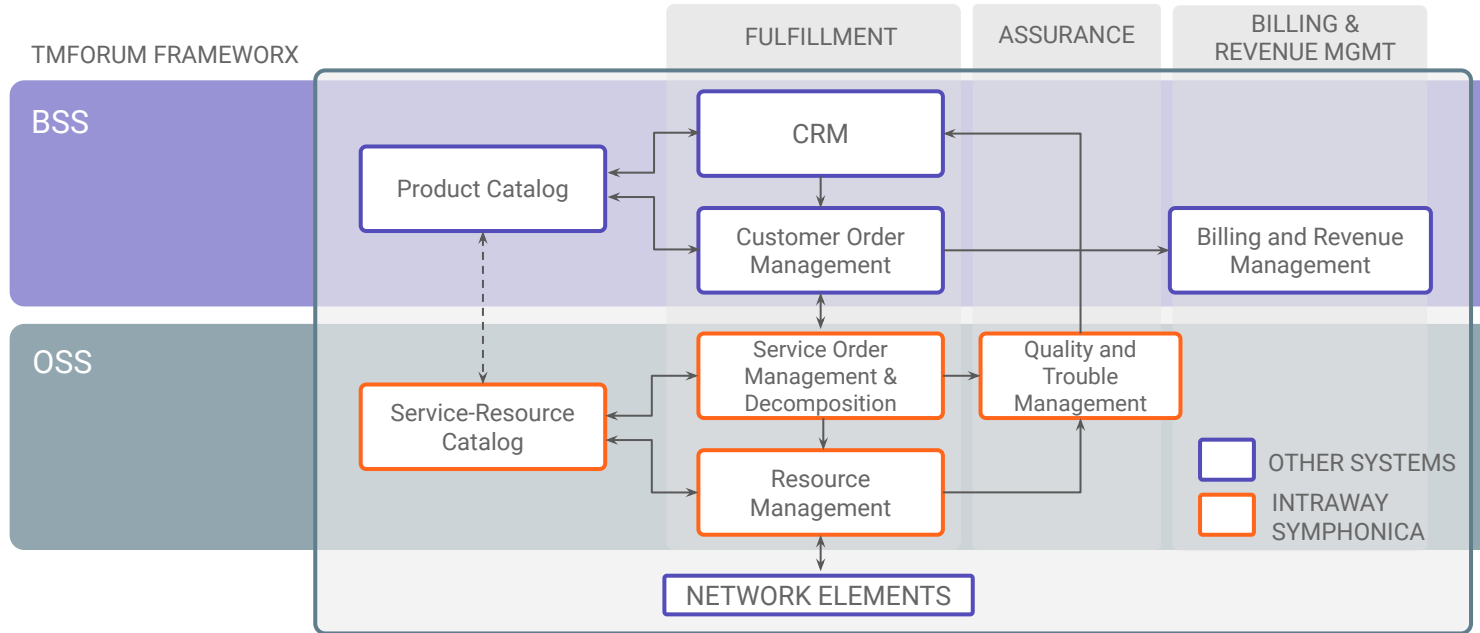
TMFORUM FRAMEWORX

FULFILLMENT

ASSURANCE

BILLING & REVENUE MGMT

BSS

CRM

Product Catalog

Customer Order Management

Billing and Revenue Management

OSS

Service Order Management & Decomposition

Quality and Trouble Management

Service-Resource Catalog

Resource Management

OTHER SYSTEMS

INTRAWAY SYMPHONICA

NETWORK ELEMENTS